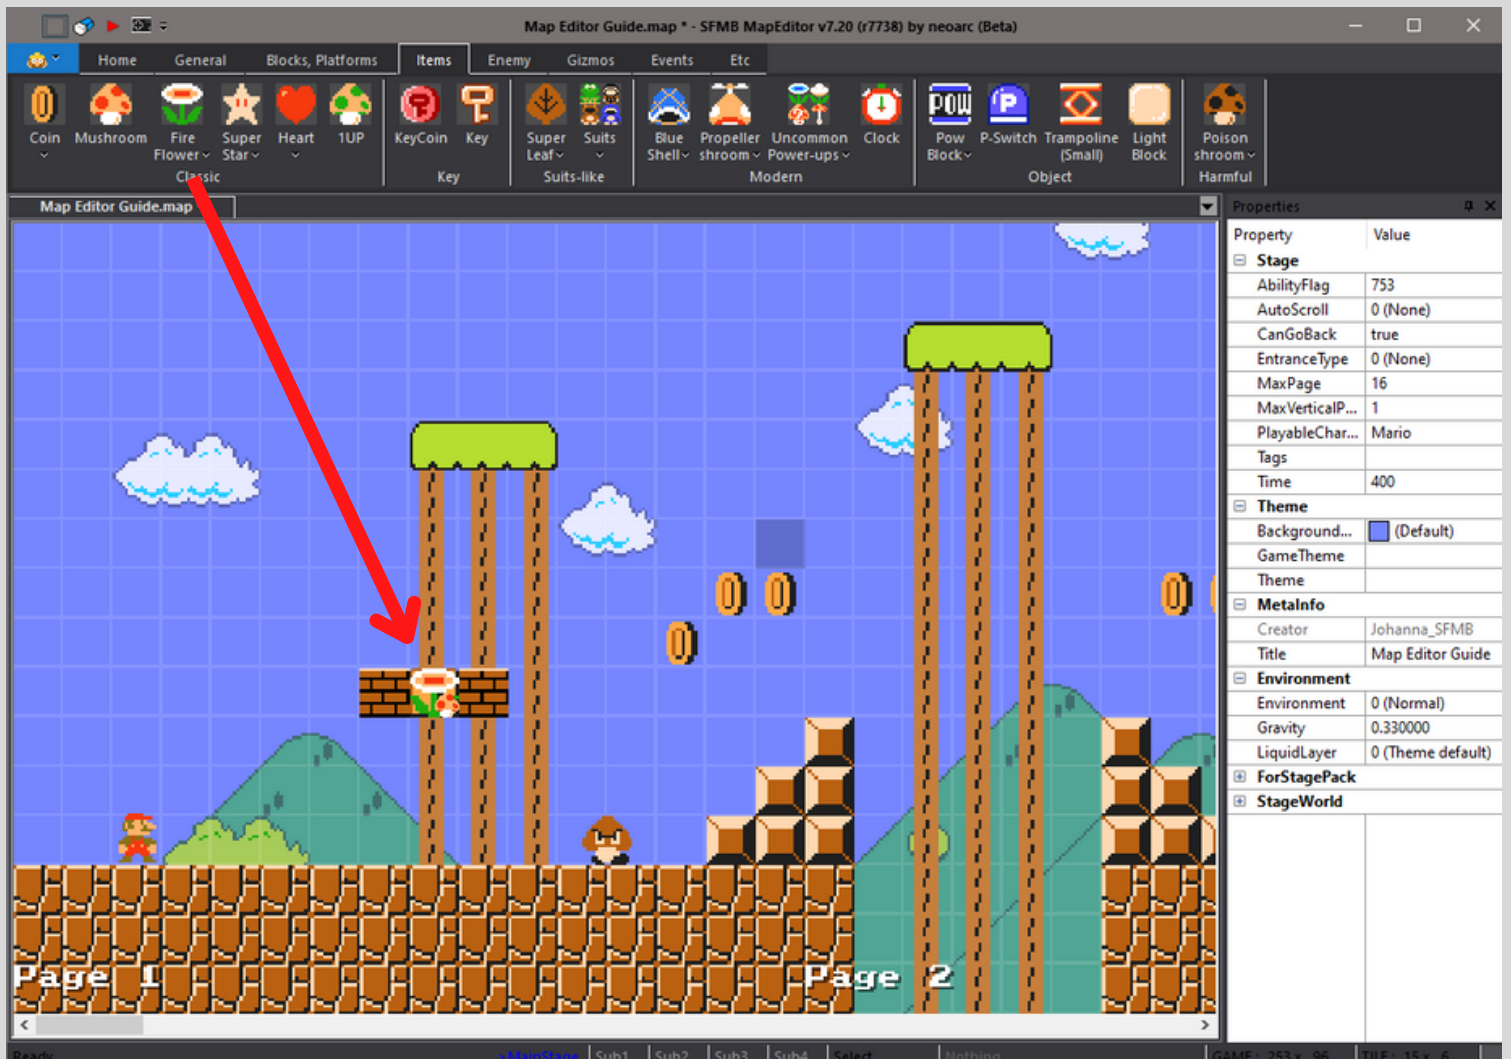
Map Editor Guide.map * - SFMB MapEditor v7.20 (r7738) by neoarc (Beta)

Home General Blocks, Platforms Items Enemy Gizmos Events Etc

Coin Mushroom Fire Flower Super Star Heart 1UP
Classic
KeyCoin Key
Key
Super Leaf Suits
Suits-like
Blue Shell Propeller shroom Uncommon Power-ups Clock
Modern
Pow Block P-Switch Trampoline (Small) Light Block
Object
Poison shroom
Harmful

Map Editor Guide.map

Properties

| Property | Value |
|---|---|
| Stage | |
| AbilityFlag | 753 |
| AutoScroll | 0 (None) |
| CanGoBack | true |
| EntranceType | 0 (None) |
| MaxPage | 16 |
| MaxVerticalP... | 1 |
| PlayableChar... | Mario |
| Tags | |
| Time | 400 |
| Theme | |
| Background... | (Default) |
| GameTheme | |
| Theme | |
| MetaInfo | |
| Creator | Johanna_SFMB |
| Title | Map Editor Guide |
| Environment | |
| Environment | 0 (Normal) |
| Gravity | 0.330000 |
| LiquidLayer | 0 (Theme default) |
| ForStagePack | |
| StageWorld | |

Page 1
Page 2

Ready MainStage Sub1 Sub2 Sub3 Sub4 Select Nothing GAME : 253 x 96 TILE : 15 x 6